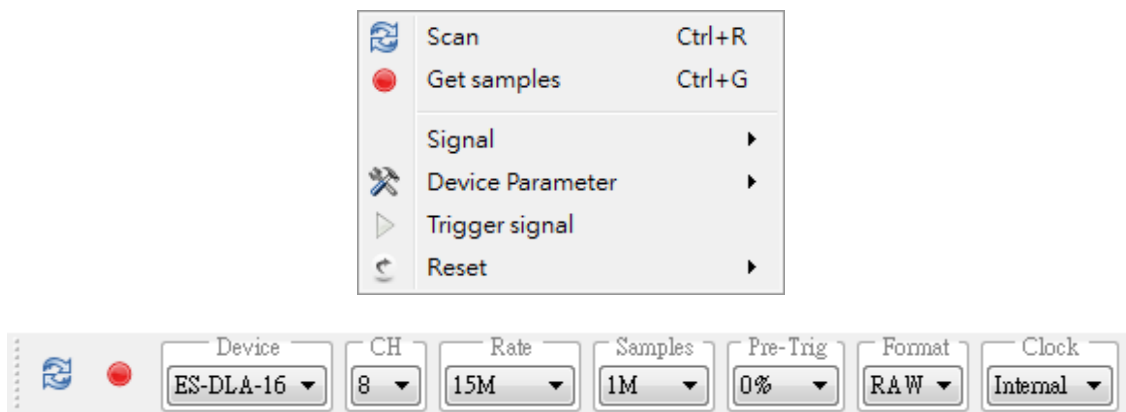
Scan Ctrl+R
Get samples Ctrl+G
Signal
Device Parameter
Trigger signal
Reset

| Device | CH | Rate | Samples | Pre-Trig | Format | Clock |
|---|---|---|---|---|---|---|
| ES-DLA-16 | 8 | 15M | 1M | 0% | RAW | Internal |